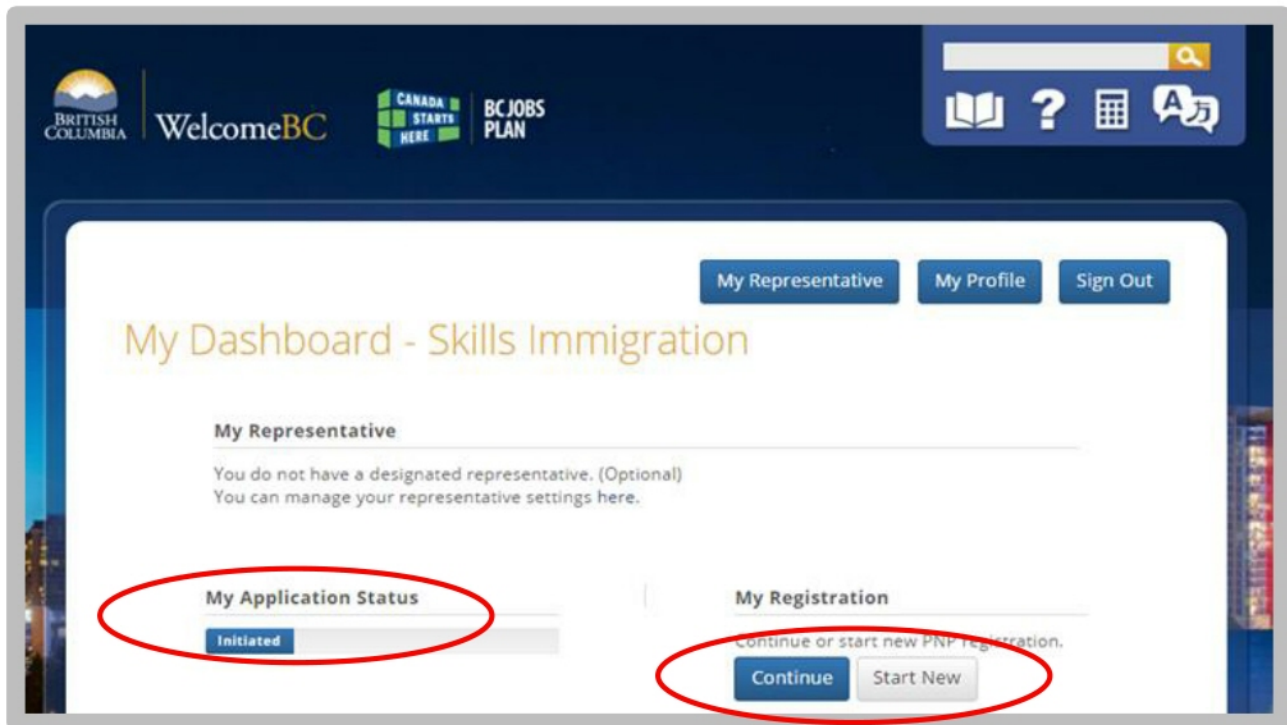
BRITISH COLUMBIA

WelcomeBC

CANADA STARTS HERE

BC JOBS PLAN

My Representative

My Profile

Sign Out

My Dashboard - Skills Immigration

My Representative

You do not have a designated representative. (Optional)
You can manage your representative settings here.

My Application Status

Initiated

My Registration

Continue or start new PNP registration.

Continue

Start New